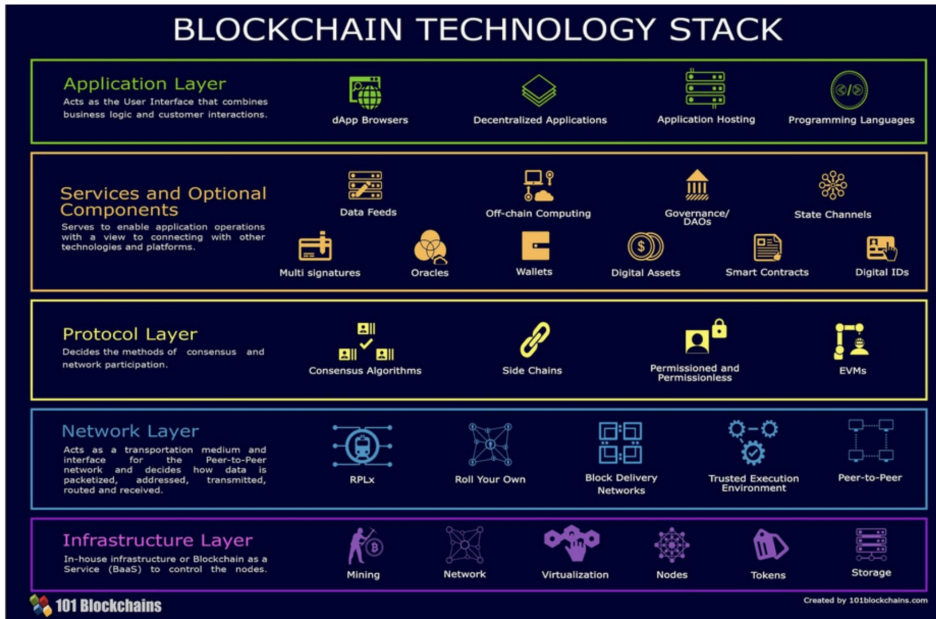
BLOCKCHAIN TECHNOLOGY STACK

Application Layer
Acts as the User Interface that combines business logic and customer interactions.

dApp Browsers
Decentralized Applications
Application Hosting
Programming Languages

Services and Optional Components
Serves to enable application operations with a view to connecting with other technologies and platforms.

Data Feeds
Off-chain Computing
Governance/ DAOs
State Channels
Multi signatures
Oracles
Wallets
Digital Assets
Smart Contracts
Digital IDs

Protocol Layer
Decides the methods of consensus and network participation.

Consensus Algorithms
Side Chains
Permissioned and Permissionless
EVMs

Network Layer
Acts as a transportation medium and interface for the Peer-to-Peer network and decides how data is packetized, addressed, transmitted, routed and received.

RPLx
Roll Your Own
Block Delivery Networks
Trusted Execution Environment
Peer-to-Peer

Infrastructure Layer
In-house infrastructure or Blockchain as a Service (BaaS) to control the nodes.

Mining
Network
Virtualization
Nodes
Tokens
Storage

101 Blockchains
Created by 101blockchains.com